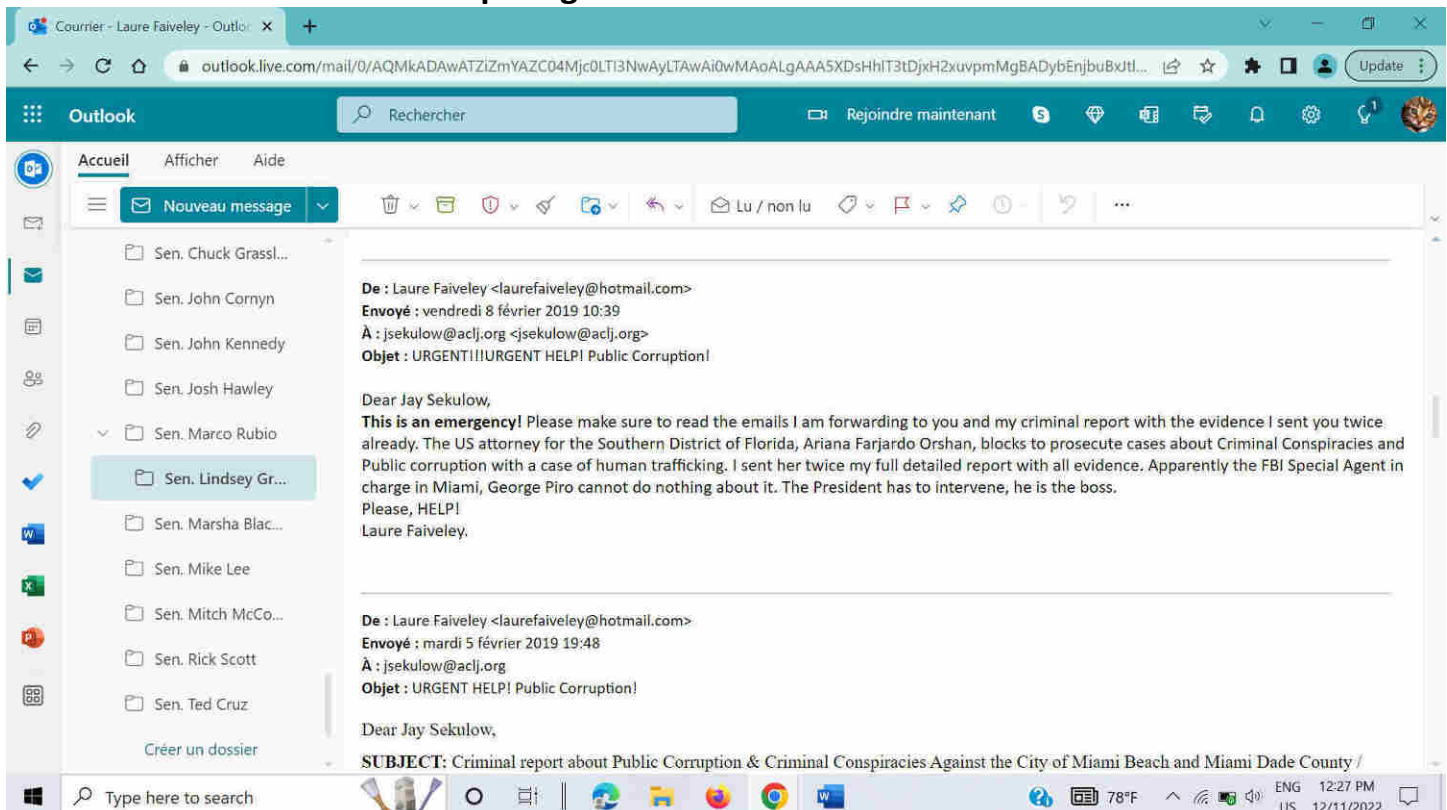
Courrier - Laure Faiveley - Outlo

outlook.live.com/mail/0/AQMkADAwATZiZmYAZC04Mjc0LTI3NwAyLTAwAi0wMAoALgAAA5XDsHhlT3tDjxH2xuvpmMgBADybEnjbuBxJtl...

Update

Outlook

Rechercher

Rejoindre maintenant

Accueil Afficher Aide

Nouveau message

Lu / non lu

...

Sen. Chuck Grassl...

Sen. John Cornyn

Sen. John Kennedy

Sen. Josh Hawley

Sen. Marco Rubio

Sen. Lindsey Gr...

Sen. Marsha Blac...

Sen. Mike Lee

Sen. Mitch McCo...

Sen. Rick Scott

Sen. Ted Cruz

Créer un dossier

**De :** Laure Faiveley <laurefaiveley@hotmail.com>
**Envoyé :** vendredi 8 février 2019 10:39
**À :** jsekulow@aclj.org <jsekulow@aclj.org>
**Objet :** URGENT!!!URGENT HELP! Public Corruption!

Dear Jay Sekulow,
**This is an emergency!** Please make sure to read the emails I am forwarding to you and my criminal report with the evidence I sent you twice already. The US attorney for the Southern District of Florida, Ariana Farjardo Orshan, blocks to prosecute cases about Criminal Conspiracies and Public corruption with a case of human trafficking. I sent her twice my full detailed report with all evidence. Apparently the FBI Special Agent in charge in Miami, George Piro cannot do nothing about it. The President has to intervene, he is the boss.
Please, HELP!
Laure Faiveley.

**De :** Laure Faiveley <laurefaiveley@hotmail.com>
**Envoyé :** mardi 5 février 2019 19:48
**À :** jsekulow@aclj.org
**Objet :** URGENT HELP! Public Corruption!

Dear Jay Sekulow,

**SUBJECT:** Criminal report about Public Corruption & Criminal Conspiracies Against the City of Miami Beach and Miami Dade County /

Type here to search

78°F ENG US 12:27 PM 12/11/2022